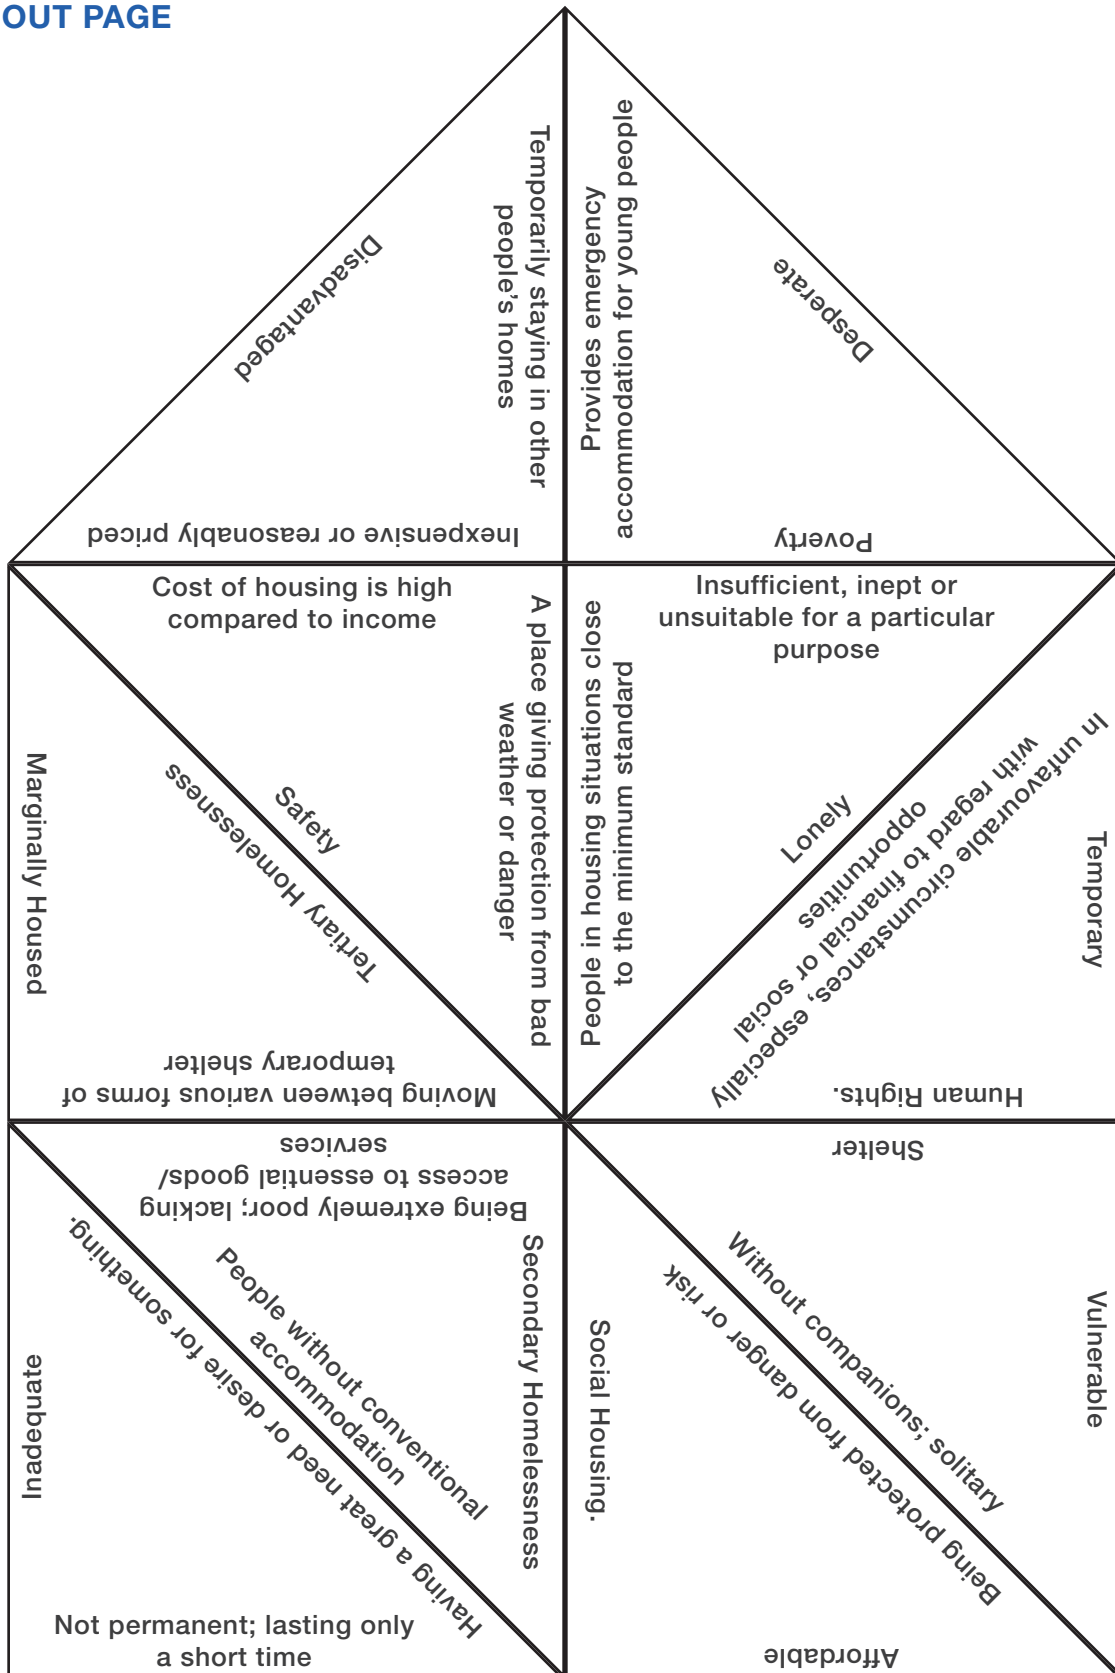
OUT PAGE

Disadvantaged

Temporarily staying in other people's homes

Provides emergency accommodation for young people

Desperate

Inexpensive or reasonably priced

Poverty

Cost of housing is high compared to income

A place giving protection from bad weather or danger

People in housing situations close to the minimum standard

Insufficient, inept or unsuitable for a particular purpose

Marginally Housed

Safety

Tertiary Homelessness

Lonely

In unfavourable circumstances, especially with regard to financial or social opportunities

Temporary

Moving between various forms of temporary shelter

Human Rights.

Being extremely poor; lacking access to essential goods/ services

Shelter

Inadequate

Having a great need or desire for something.

People without conventional accommodation

Secondary Homelessness

Social Housing.

Without companions; solitary

Being protected from danger or risk

Vulnerable

Not permanent; lasting only a short time

Affordable